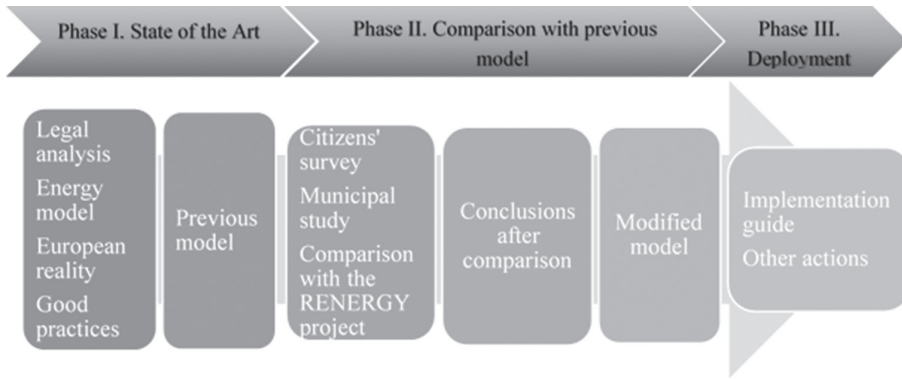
Phase I. State of the Art

Phase II. Comparison with previous model

Phase III. Deployment

Legal analysis
Energy model
European reality
Good practices

Previous model

Citizens' survey
Municipal study
Comparison with the RENERGY project

Conclusions after comparison

Modified model

Implementation guide
Other actions